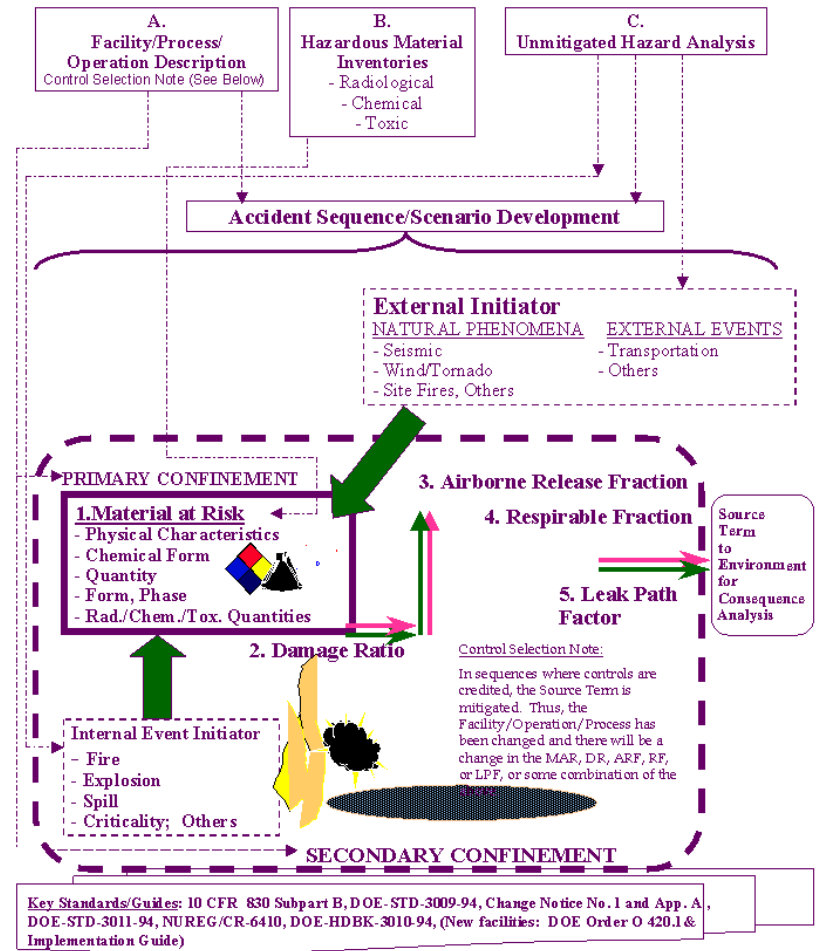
A.
Facility/Process/
Operation Description
Control Selection Note (See Below)

B.
Hazardous Material
Inventories
- Radiological
- Chemical
- Toxic

C.
Unmitigated Hazard Analysis

Accident Sequence/Scenario Development

External Initiator
NATURAL PHENOMENA
- Seismic
- Wind/Tornado
- Site Fires, Others

EXTERNAL EVENTS
- Transportation
- Others

PRIMARY CONFINEMENT

1.Material at Risk
- Physical Characteristics
- Chemical Form
- Quantity
- Form, Phase
- Rad./Chem./Tox. Quantities

2. Damage Ratio

3. Airborne Release Fraction

4. Respirable Fraction

5. Leak Path Factor

Source Term to Environment for Consequence Analysis

Control Selection Note:
In sequences where controls are credited, the Source Term is mitigated. Thus, the Facility/Operation/Process has been changed and there will be a change in the MAR, DR, ARF, RF, or LPF, or some combination of the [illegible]

Internal Event Initiator
- Fire
- Explosion
- Spill
- Criticality; Others

SECONDARY CONFINEMENT

Key Standards/Guides: 10 CFR 830 Subpart B, DOE-STD-3009-94, Change Notice No. 1 and App. A, DOE-STD-3011-94, NUREG/CR-6410, DOE-HDBK-3010-94, (New facilities: DOE Order O 420.1 & Implementation Guide)